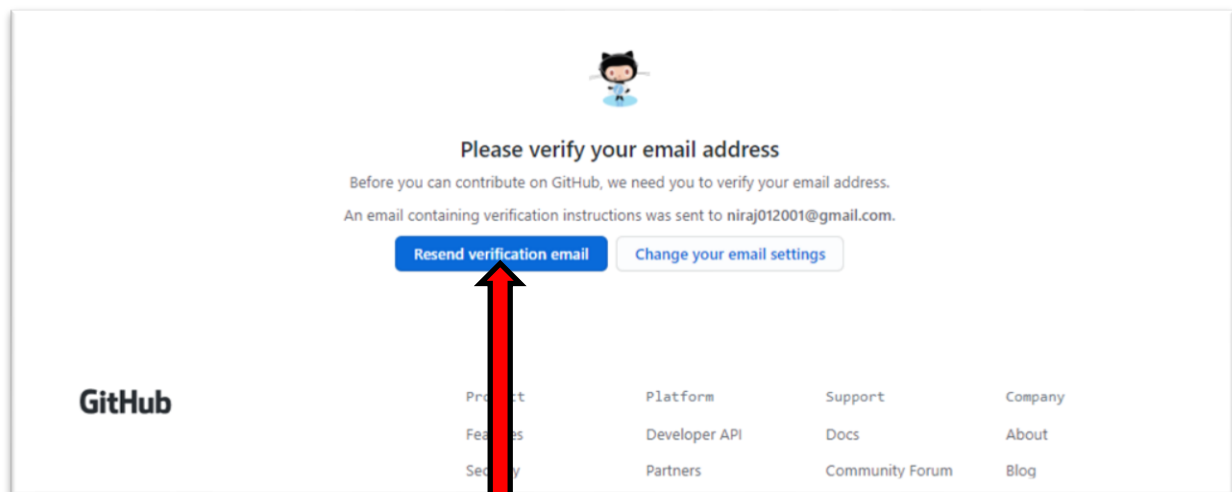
Please verify your email address

Before you can contribute on GitHub, we need you to verify your email address.

An email containing verification instructions was sent to **niraj012001@gmail.com**.

Resend verification email

Change your email settings

GitHub

Pro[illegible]ct
Fea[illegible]es
Sec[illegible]y

Platform
Developer API
Partners

Support
Docs
Community Forum

Company
About
Blog